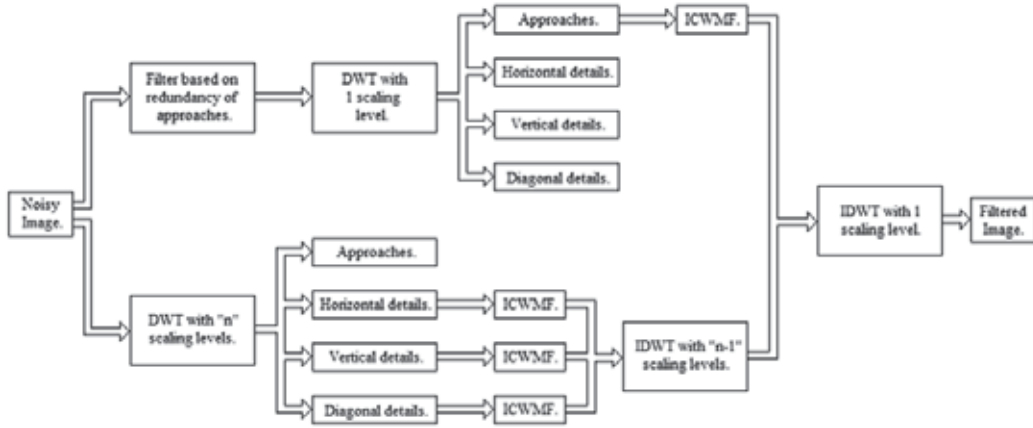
Noisy Image.

Filter based on redundancy of approaches.

DWT with 1 scaling level.

Approaches.

ICWMF.

Horizontal details.

Vertical details.

Diagonal details.

IDWT with 1 scaling level.

Filtered Image.

DWT with "n" scaling levels.

Approaches.

Horizontal details.

ICWMF.

Vertical details.

ICWMF.

Diagonal details.

ICWMF.

IDWT with "n-1" scaling levels.